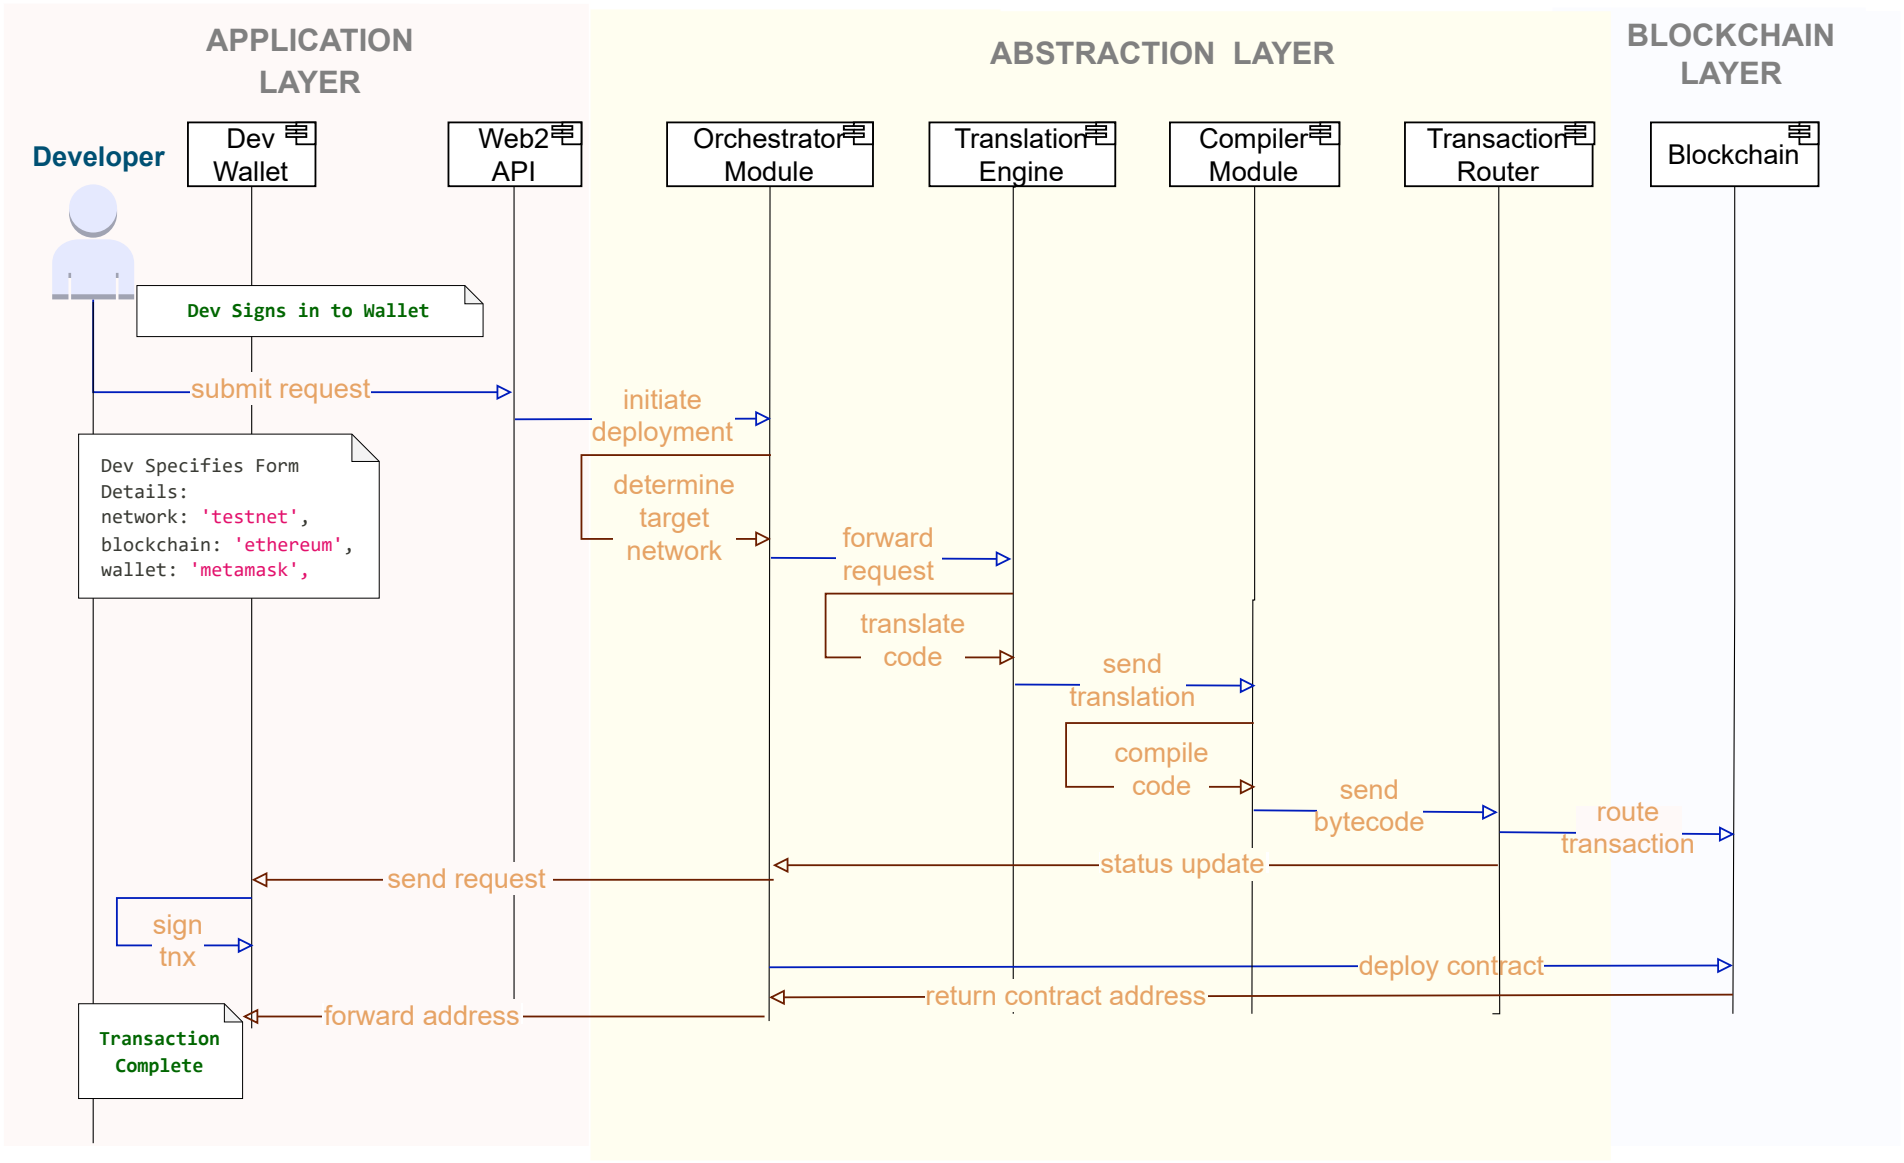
APPLICATION LAYER

ABSTRACTION LAYER

BLOCKCHAIN LAYER

Developer

Dev Wallet

Web2 API

Orchestrator Module

Translation Engine

Compiler Module

Transaction Router

Blockchain

Dev Signs in to Wallet

submit request

initiate deployment

Dev Specifies Form Details:
network: 'testnet',
blockchain: 'ethereum',
wallet: 'metamask',

determine target network

forward request

translate code

send translation

compile code

send bytecode

route transaction

status update

send request

sign tnx

deploy contract

return contract address

forward address

Transaction Complete